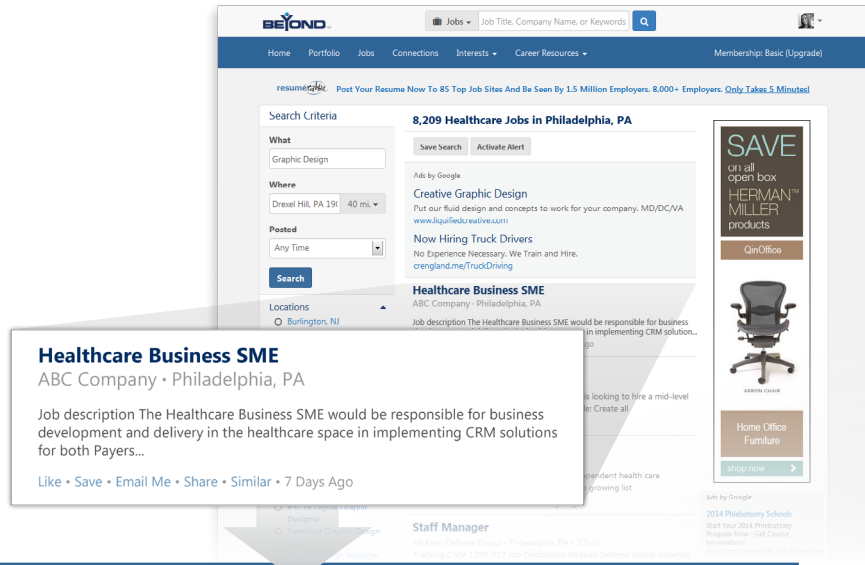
BEYOND

Jobs ▾ Job Title, Company Name, or Keywords

Home Portfolio Jobs Connections Interests ▾ Career Resources ▾ Membership: Basic (Upgrade)

resumerabbit Post Your Resume Now To 85 Top Job Sites And Be Seen By 1.5 Million Employers. 8,000+ Employers. Only Takes 5 Minutes!

Search Criteria

What

Graphic Design

Where

Drexel Hill, PA 190 40 mi. ▾

Posted

Any Time

Search

Locations

Burlington, NJ

8,209 Healthcare Jobs in Philadelphia, PA

Save Search Activate Alert

Ads by Google

Creative Graphic Design

Put our fluid design and concepts to work for your company. MD/DC/VA

www.liquifiedcreative.com

Now Hiring Truck Drivers

No Experience Necessary. We Train and Hire.

crengland.me/TruckDriving

Healthcare Business SME

ABC Company · Philadelphia, PA

Job description The Healthcare Business SME would be responsible for business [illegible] in implementing CRM solution...

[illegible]go

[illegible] is looking to hire a mid-level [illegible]: Create all

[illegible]pendent health care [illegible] growing list

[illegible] Designer

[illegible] Graphic Design

Staff Manager

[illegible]

SAVE on all open box HERMAN MILLER products

QinOffice

AERON CHAIR

Home Office Furniture

shop now

Ads by Google

2014 Phlebotomy Schools

Start Your 2014 Phlebotomy Program Now - Get Course Information

Healthcare Business SME

ABC Company • Philadelphia, PA

Job description The Healthcare Business SME would be responsible for business development and delivery in the healthcare space in implementing CRM solutions for both Payers...

Like • Save • Email Me • Share • Similar • 7 Days Ago